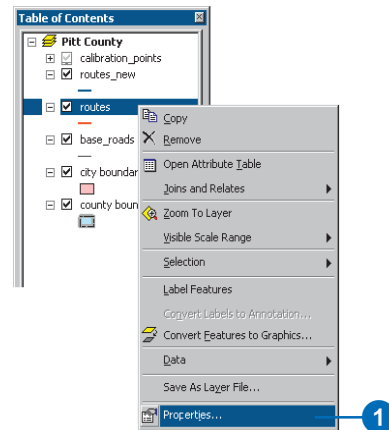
Table of Contents

Pitt County
calibration_points
routes_new
routes
base_roads
city boundar
county boun

Copy
Remove
Open Attribute Table
Joins and Relates
Zoom To Layer
Visible Scale Range
Selection
Label Features
Convert Labels to Annotation...
Convert Features to Graphics...
Data
Save As Layer File...
Properties...

1